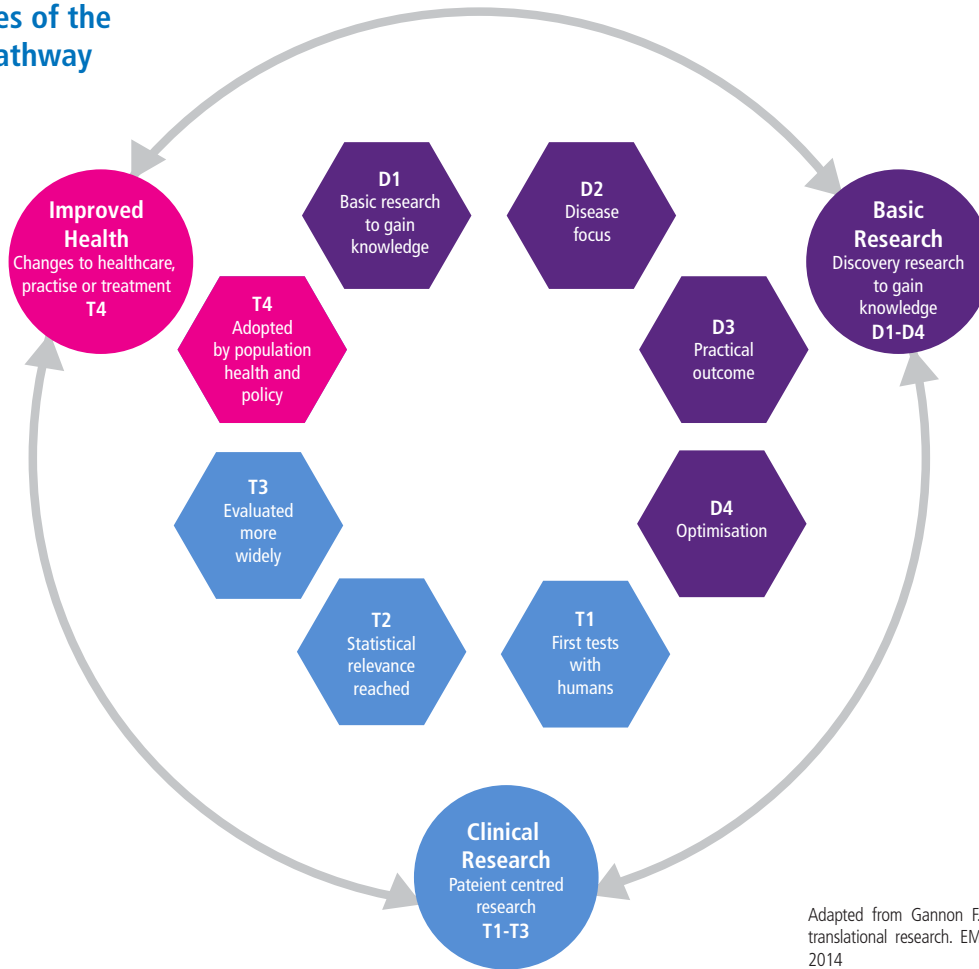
es of the
athway

Improved Health
Changes to healthcare, practise or treatment
T4

D1
Basic research to gain knowledge

D2
Disease focus

Basic Research
Discovery research to gain knowledge
D1-D4

T4
Adopted by population health and policy

D3
Practical outcome

T3
Evaluated more widely

D4
Optimisation

T2
Statistical relevance reached

T1
First tests with humans

Clinical Research
Pateient centred research
T1-T3

Adapted from Gannon F. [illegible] translational research. EM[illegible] 2014